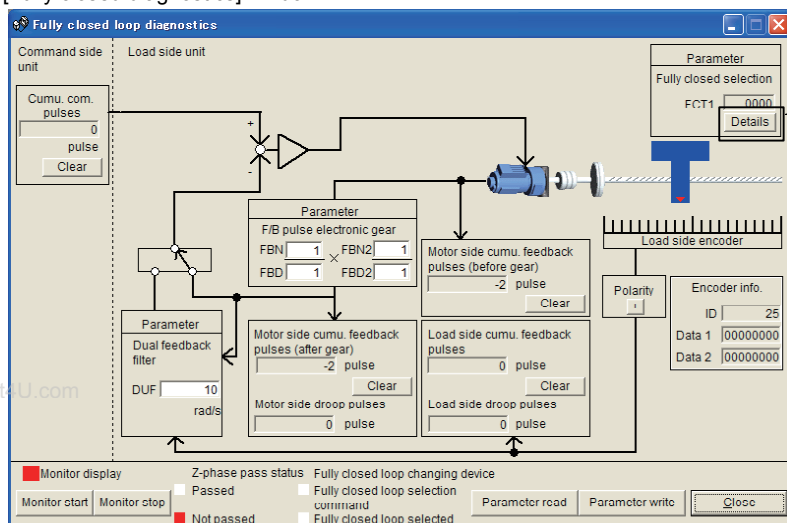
Fully closed loop diagnostics

Command side unit

Load side unit

Cumu. com. pulses
0
pulse
Clear

+
-

Parameter
Fully closed selection
FCT1 0000
Details

Parameter
F/B pulse electronic gear
FBN 1 × FBN2 1
FBD 1 FBD2 1

Motor side cumu. feedback pulses (before gear)
-2 pulse
Clear

Load side encoder

Polarity

Encoder info.
ID 25
Data 1 00000000
Data 2 00000000

Parameter
Dual feedback filter
DUF 10
rad/s

Motor side cumu. feedback pulses (after gear)
-2 pulse
Clear
Motor side droop pulses
0 pulse

Load side cumu. feedback pulses
0 pulse
Clear
Load side droop pulses
0 pulse

Monitor display
Monitor start
Monitor stop

Z-phase pass status
Passed
Not passed

Fully closed loop changing device
Fully closed loop selection command
Fully closed loop selected

Parameter read
Parameter write
Close